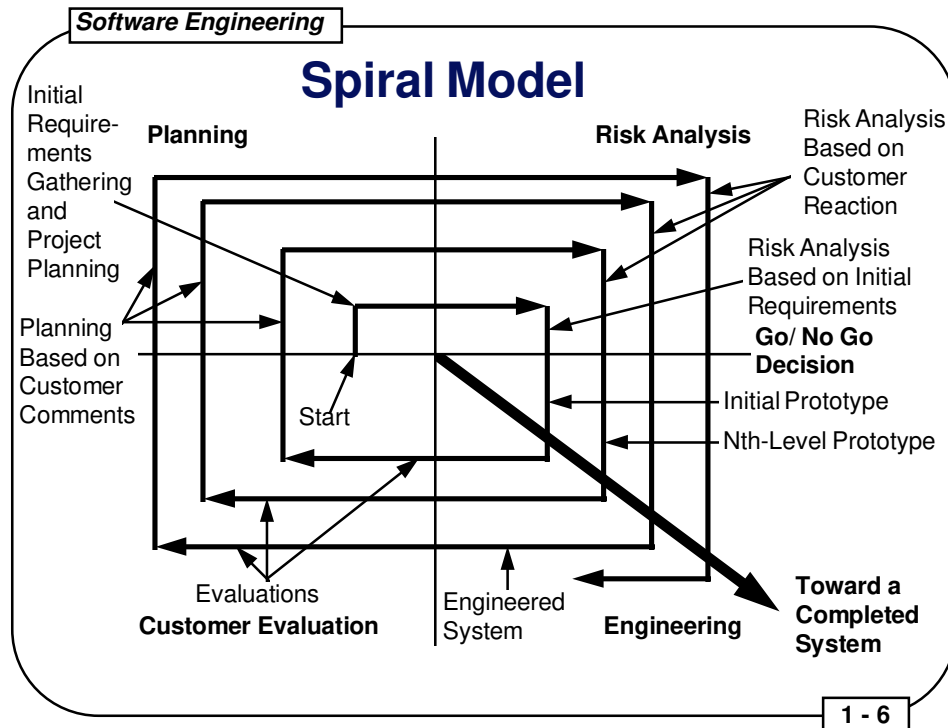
Software Engineering

Spiral Model

Initial Requirements Gathering and Project Planning

Planning

Risk Analysis

Risk Analysis Based on Customer Reaction

Risk Analysis Based on Initial Requirements

Planning Based on Customer Comments

Go/ No Go Decision

Start

Initial Prototype

Nth-Level Prototype

Evaluations

Customer Evaluation

Engineered System

Engineering

Toward a Completed System

1 - 6